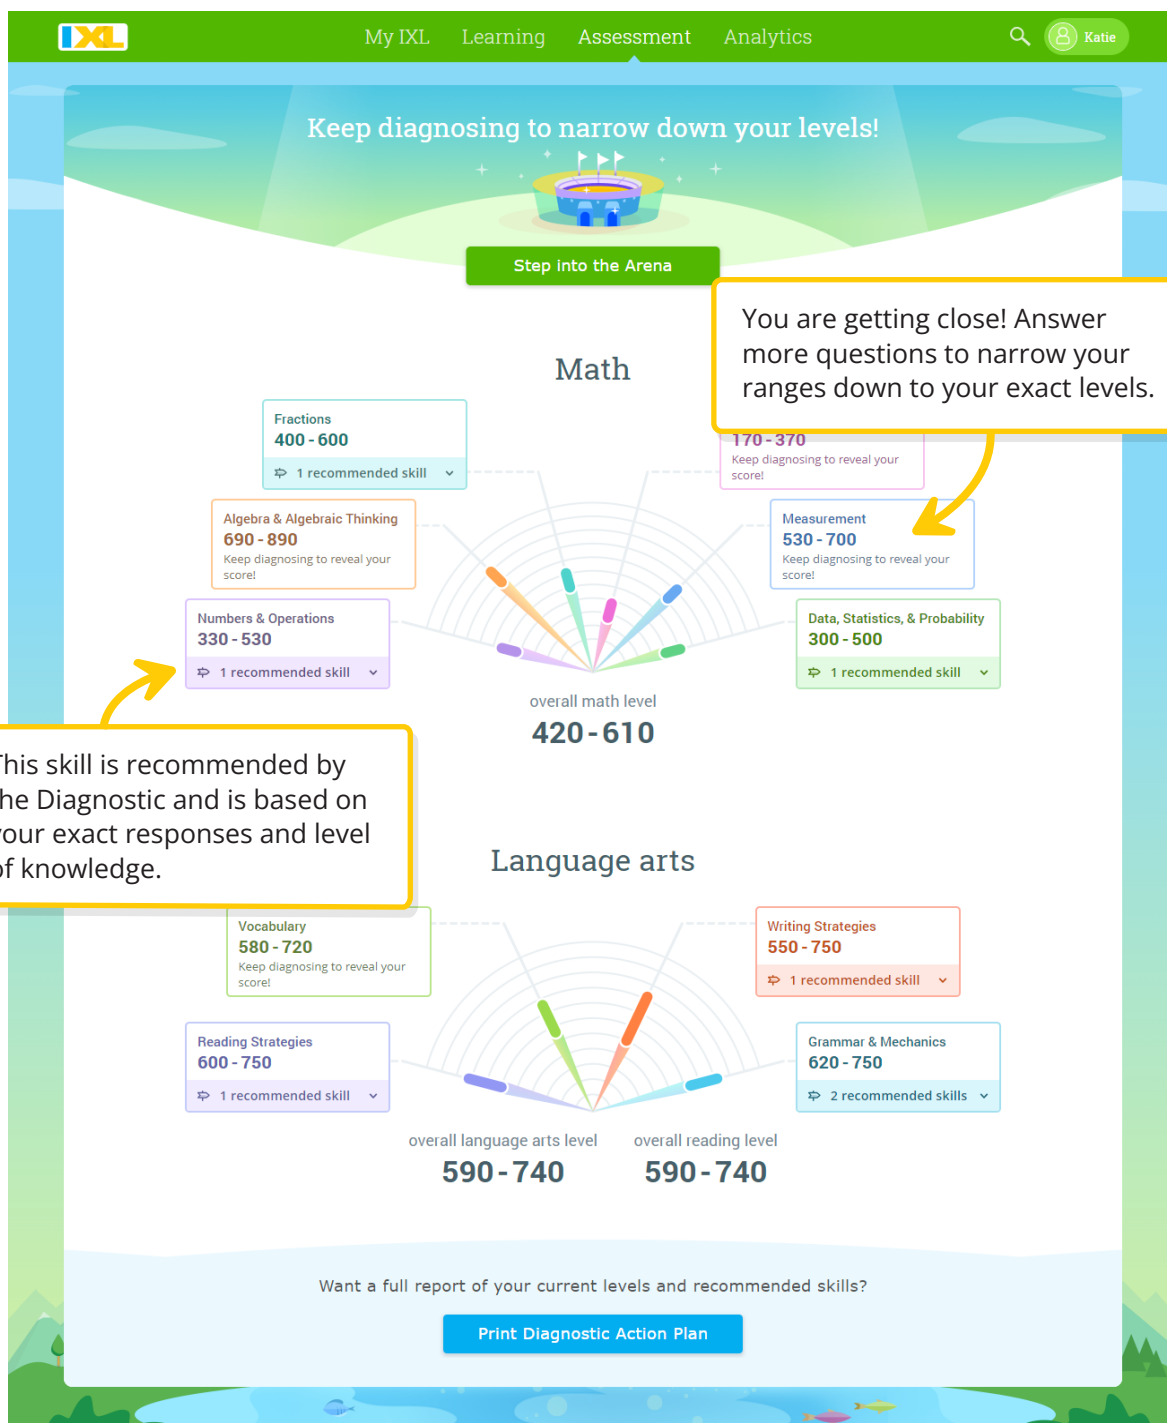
IXL

My IXL Learning Assessment Analytics

Katie

Keep diagnosing to narrow down your levels!

Step into the Arena

You are getting close! Answer more questions to narrow your ranges down to your exact levels.

Math

Fractions
400 - 600
1 recommended skill

170 - 370
Keep diagnosing to reveal your score!

Algebra & Algebraic Thinking
690 - 890
Keep diagnosing to reveal your score!

Measurement
530 - 700
Keep diagnosing to reveal your score!

Numbers & Operations
330 - 530
1 recommended skill

Data, Statistics, & Probability
300 - 500
1 recommended skill

overall math level
420 - 610

his skill is recommended by he Diagnostic and is based on our exact responses and level f knowledge.

Language arts

Vocabulary
580 - 720
Keep diagnosing to reveal your score!

Writing Strategies
550 - 750
1 recommended skill

Reading Strategies
600 - 750
1 recommended skill

Grammar & Mechanics
620 - 750
2 recommended skills

overall language arts level
590 - 740

overall reading level
590 - 740

Want a full report of your current levels and recommended skills?

Print Diagnostic Action Plan